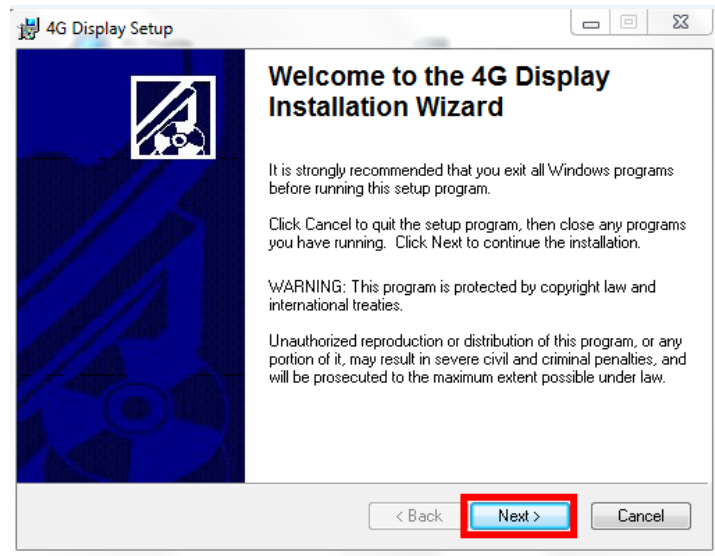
4G Display Setup

Welcome to the 4G Display Installation Wizard

It is strongly recommended that you exit all Windows programs before running this setup program.

Click Cancel to quit the setup program, then close any programs you have running. Click Next to continue the installation.

WARNING: This program is protected by copyright law and international treaties.

Unauthorized reproduction or distribution of this program, or any portion of it, may result in severe civil and criminal penalties, and will be prosecuted to the maximum extent possible under law.

< Back
Next >
Cancel